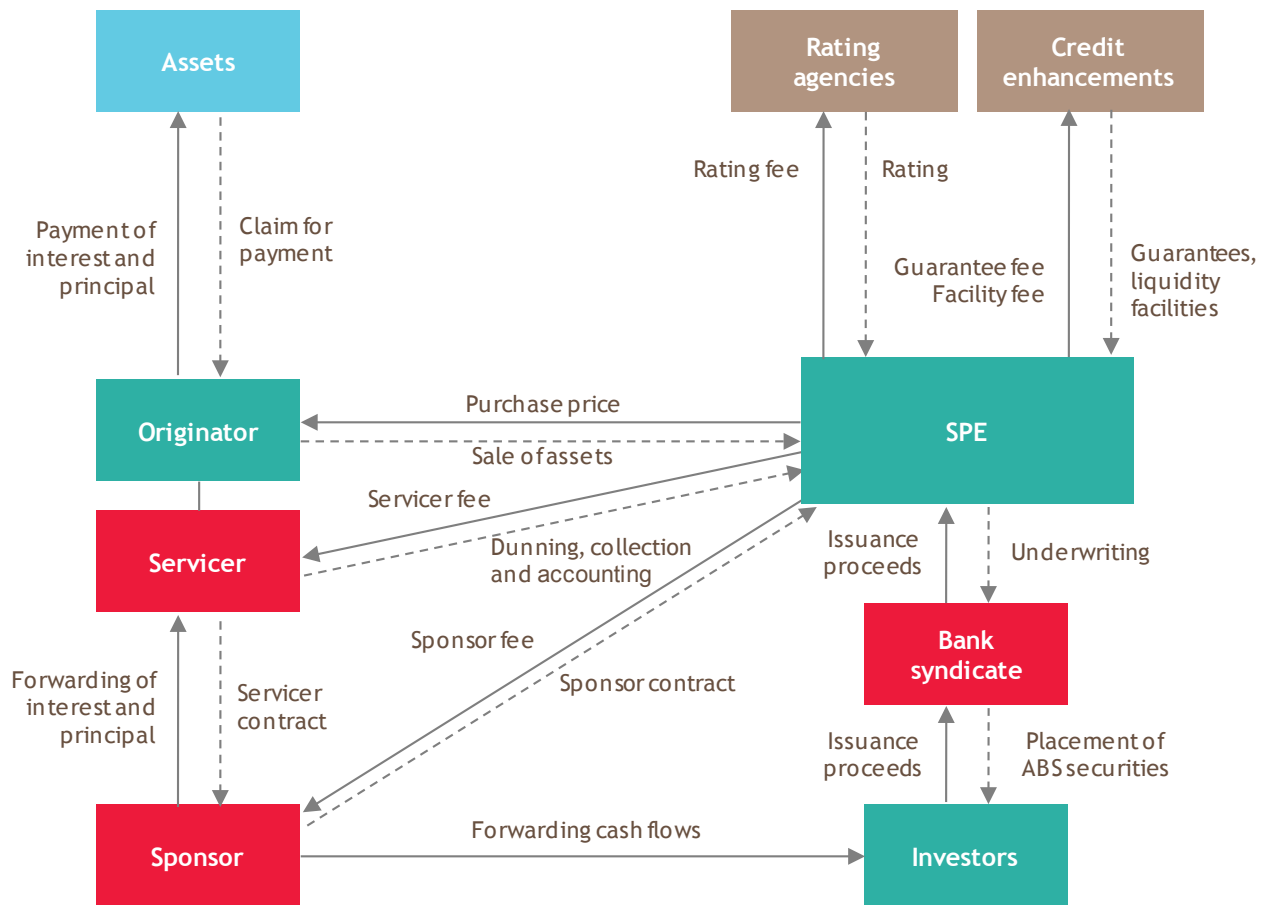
Assets

Rating agencies

Credit enhancements

Payment of interest and principal

Claim for payment

Rating fee

Rating

Guarantee fee Facility fee

Guarantees, liquidity facilities

Originator

Purchase price

Sale of assets

SPE

Servicer fee

Servicer

Dunning, collection and accounting

Issuance proceeds

Underwriting

Sponsor fee

Bank syndicate

Sponsor contract

Forwarding of interest and principal

Servicer contract

Issuance proceeds

Placement of ABS securities

Forwarding cash flows

Sponsor

Investors